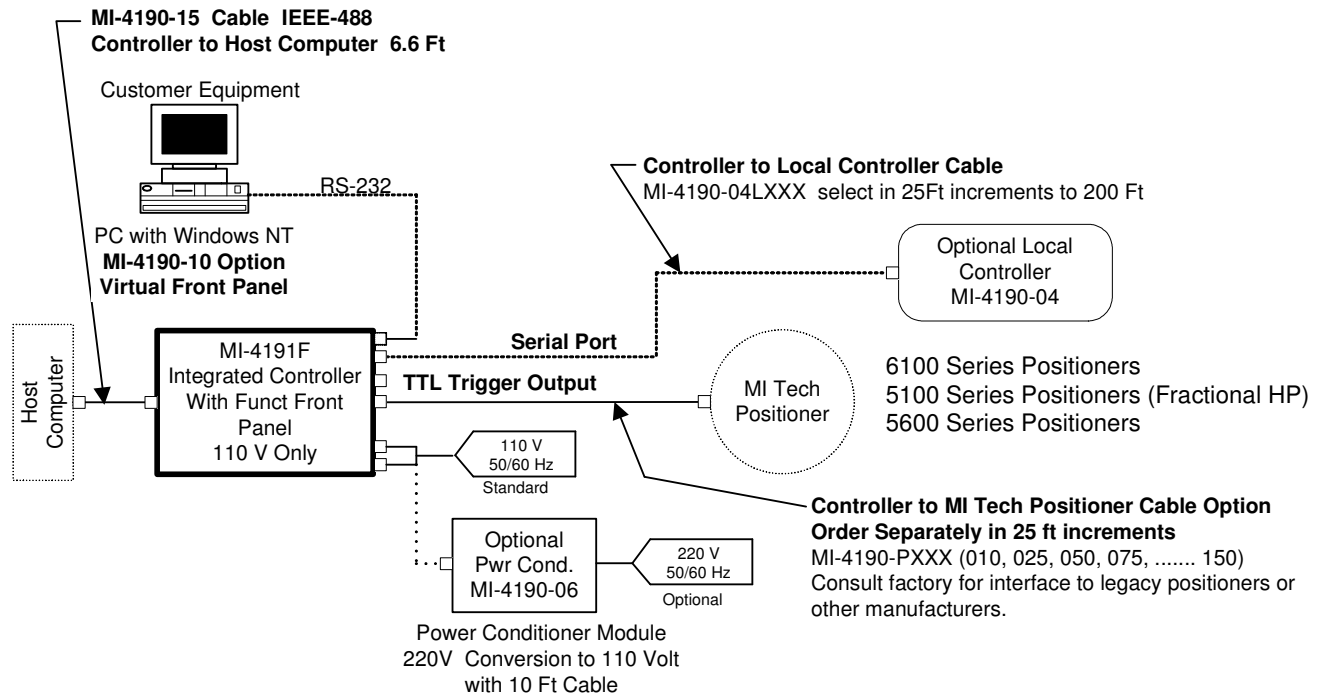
MI-4190-15 Cable IEEE-488
Controller to Host Computer 6.6 Ft

Customer Equipment

RS-232

PC with Windows NT
MI-4190-10 Option
Virtual Front Panel

Controller to Local Controller Cable
MI-4190-04LXXX select in 25Ft increments to 200 Ft

Optional Local Controller
MI-4190-04

Host Computer

MI-4191F
Integrated Controller
With Funct Front Panel
110 V Only

Serial Port

TTL Trigger Output

MI Tech Positioner

6100 Series Positioners
5100 Series Positioners (Fractional HP)
5600 Series Positioners

110 V
50/60 Hz
Standard

Optional
Pwr Cond.
MI-4190-06

220 V
50/60 Hz
Optional

Controller to MI Tech Positioner Cable Option
Order Separately in 25 ft increments
MI-4190-PXXX (010, 025, 050, 075, ....... 150)
Consult factory for interface to legacy positioners or other manufacturers.

Power Conditioner Module
220V Conversion to 110 Volt
with 10 Ft Cable